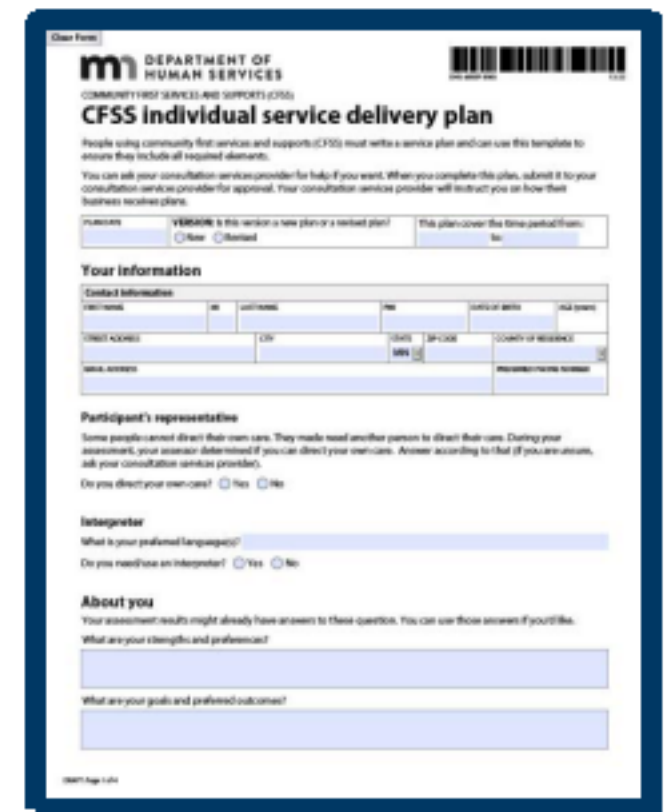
Clear Form

DEPARTMENT OF HUMAN SERVICES

COMMUNITY FIRST SERVICES AND SUPPORTS (CFSS)

CFSS individual service delivery plan

People using community first services and supports (CFSS) must write a service plan and can use this template to ensure they include all required elements.

You can ask your consultation services provider for help if you want. When you complete this plan, submit it to your consultation services provider for approval. Your consultation services provider will instruct you on how their business receives plans.

| PLAN DATE | VERSION: Is this version a new plan or a revised plan? New Revised | This plan cover the time period from: to: |
|---|---|---|

Your information

Contact information

| FIRST NAME | MI | LAST NAME | PMI | DATE OF BIRTH | AGE (years) |
|---|---|---|---|---|---|
| STREET ADDRESS | CITY | STATE MN | ZIP CODE | COUNTY OF RESIDENCE | |
| EMAIL ADDRESS | | | | PREFERRED PHONE NUMBER | |

Participant's representative

Some people cannot direct their own care. They made need another person to direct their care. During your assessment, your assessor determined if you can direct your own care. Answer according to that (if you are unsure, ask your consultation services provider).

Do you direct your own care? Yes No

Interpreter

What is your preferred language(s)?

Do you need/use an interpreter? Yes No

About you

Your assessment results might already have answers to these question. You can use those answers if you'd like.

What are your strengths and preferences?

What are your goals and preferred outcomes?

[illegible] Page 1 of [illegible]